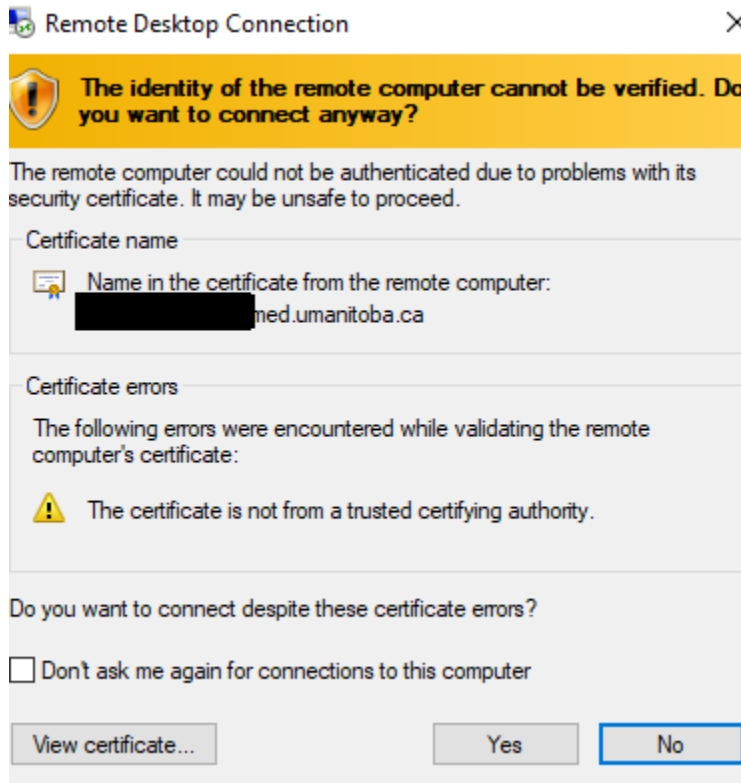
Remote Desktop Connection

The identity of the remote computer cannot be verified. Do you want to connect anyway?

The remote computer could not be authenticated due to problems with its security certificate. It may be unsafe to proceed.

Certificate name

Name in the certificate from the remote computer:
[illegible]med.umanitoba.ca

Certificate errors

The following errors were encountered while validating the remote computer's certificate:

The certificate is not from a trusted certifying authority.

Do you want to connect despite these certificate errors?

Don't ask me again for connections to this computer

View certificate...

Yes

No